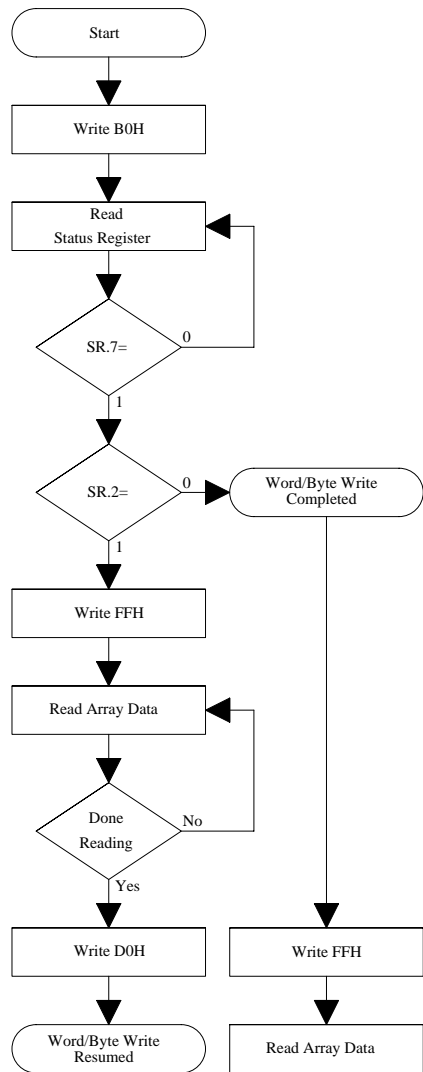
Start

Write B0H

Read
Status Register

SR.7=

0

1

SR.2=

0

Word/Byte Write Completed

1

Write FFH

Read Array Data

Done Reading

No

Yes

Write D0H

Write FFH

Word/Byte Write Resumed

Read Array Data